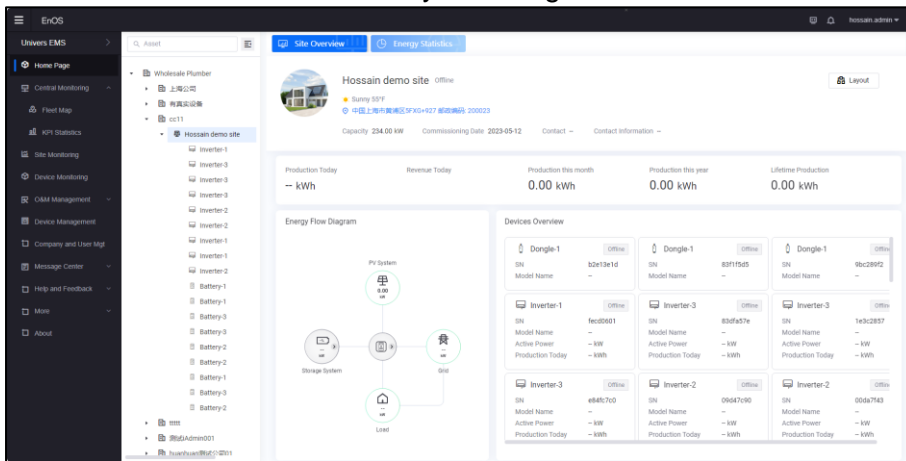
EnOS

hossain.admin

Univers EMS

Home Page
Central Monitoring
Fleet Map
KPI Statistics
Site Monitoring
Device Monitoring
O&M Management
Device Management
Company and User Mgt
Message Center
Help and Feedback
More
About

Asset

Wholesale Plumber
上海公司
有真实设备
cc11
Hossain demo site
Inverter-1
Inverter-3
Inverter-1
Inverter-3
Inverter-2
Inverter-2
Inverter-1
Inverter-1
Inverter-2
Battery-1
Battery-1
Battery-3
Battery-3
Battery-2
Battery-2
Battery-1
Battery-3
Battery-2
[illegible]
测试Admin001
huanhuan测试公司01

Site Overview
Energy Statistics

Hossain demo site Offline
Sunny 55°F
中国上海市黄浦区5FXG+027 邮政编码: 200023
Capacity 234.00 kW Commissioning Date 2023-05-12 Contact – Contact Information –

Layout

| Production Today | Revenue Today | Production this month | Production this year | Lifetime Production |
|---|---|---|---|---|
| -- kWh | | 0.00 kWh | 0.00 kWh | 0.00 kWh |

Energy Flow Diagram

PV System
0.00
kW
Storage System
Grid
Load

Devices Overview

| Dongle-1 Offline | Dongle-1 Offline | Dongle-1 Offline |
|---|---|---|
| SN b2e13e1d | SN 83f1f5d5 | SN 9bc289f2 |
| Model Name – | Model Name – | Model Name – |

| Inverter-1 Offline | Inverter-3 Offline | Inverter-3 Offline |
|---|---|---|
| SN fecd0601 | SN 83dfa57e | SN 1e3c2857 |
| Model Name – | Model Name – | Model Name – |
| Active Power – kW | Active Power – kW | Active Power – kW |
| Production Today – kWh | Production Today – kWh | Production Today – kWh |

| Inverter-3 Offline | Inverter-2 Offline | Inverter-2 Offline |
|---|---|---|
| SN e84fc7c0 | SN 09d47c90 | SN 00da7f43 |
| Model Name – | Model Name – | Model Name – |
| Active Power – kW | Active Power – kW | Active Power – kW |
| Production Today – kWh | Production Today – kWh | Production Today – kWh |